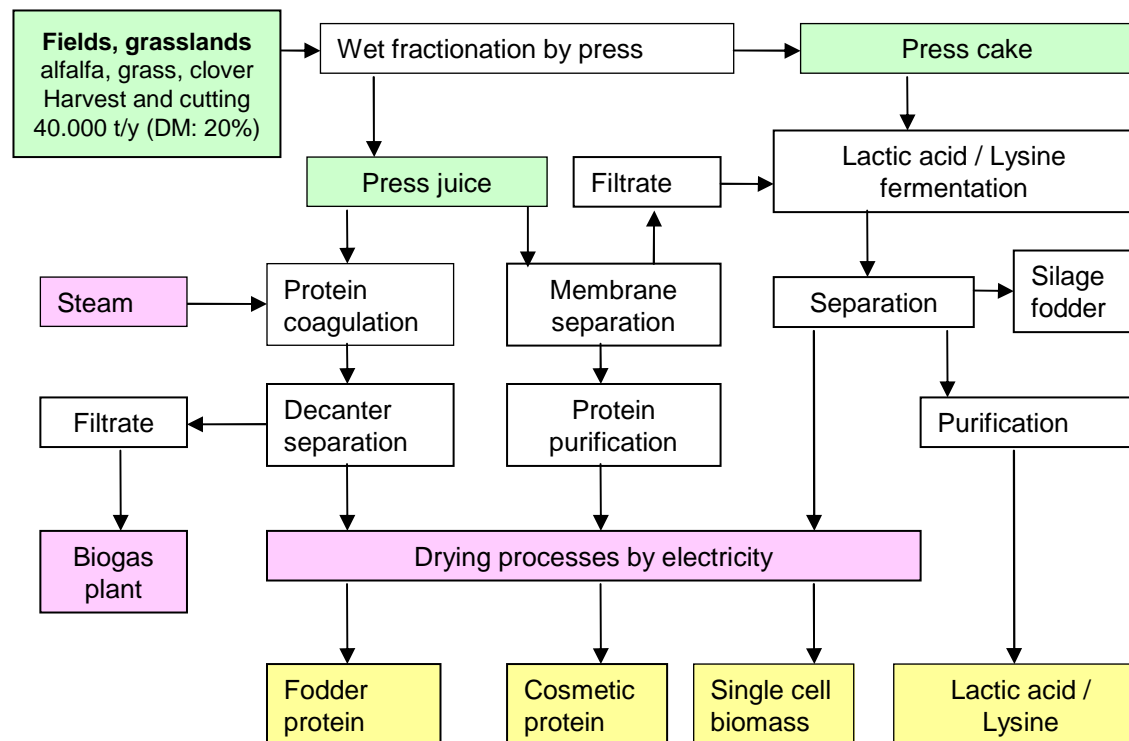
Fields, grasslands
alfalfa, grass, clover
Harvest and cutting
40.000 t/y (DM: 20%)

Wet fractionation by press

Press cake

Press juice

Filtrate

Lactic acid / Lysine fermentation

Steam

Protein coagulation

Membrane separation

Separation

Silage fodder

Filtrate

Decanter separation

Protein purification

Purification

Biogas plant

Drying processes by electricity

Fodder protein

Cosmetic protein

Single cell biomass

Lactic acid / Lysine